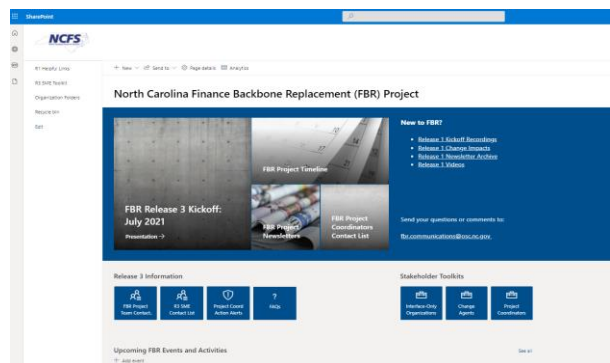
SharePoint

NCFS

R3 Helpful Links
R3 SME Toolkit
Organization Folders
Recycle bin
Edit

+ New Send to Page details Analytics

North Carolina Finance Backbone Replacement (FBR) Project

FBR Release 3 Kickoff: July 2021

Presentation →

FBR Project Timeline

FBR Project Newsletters

FBR Project Coordinators Contact List

New to FBR?

- Release 1 Kickoff Recordings
- Release 1 Change Impacts
- Release 1 Newsletter Archive
- Release 1 Videos

Send your questions or comments to:

fbr.communications@osc.nc.gov

Release 3 Information

FBR Project Team Contact

R3 SME Contact List

Project Coord Action Alerts

?
FAQs

Stakeholder Toolkits

Interface-Only Organizations

Change Agents

Project Coordinators

Upcoming FBR Events and Activities

See all

+ Add event